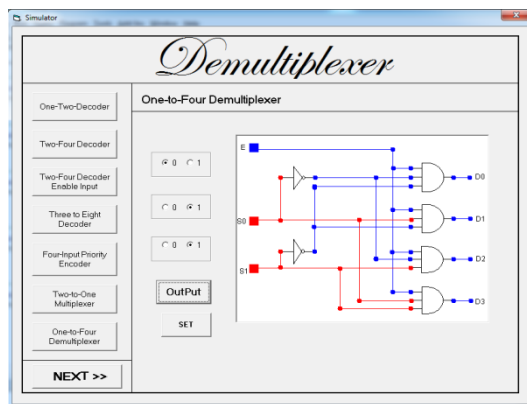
Simulator

Demultiplexer

One-Two-Decoder

Two-Four Decoder

Two-Four Decoder Enable Input

Three to Eight Decoder

Four-Input Priority Encoder

Two-to-One Multiplexer

One-to-Four Demultiplexer

NEXT >>

One-to-Four Demultiplexer

0 1

0 1

0 1

OutPut

SET

E

S0

S1

D0

D1

D2

D3